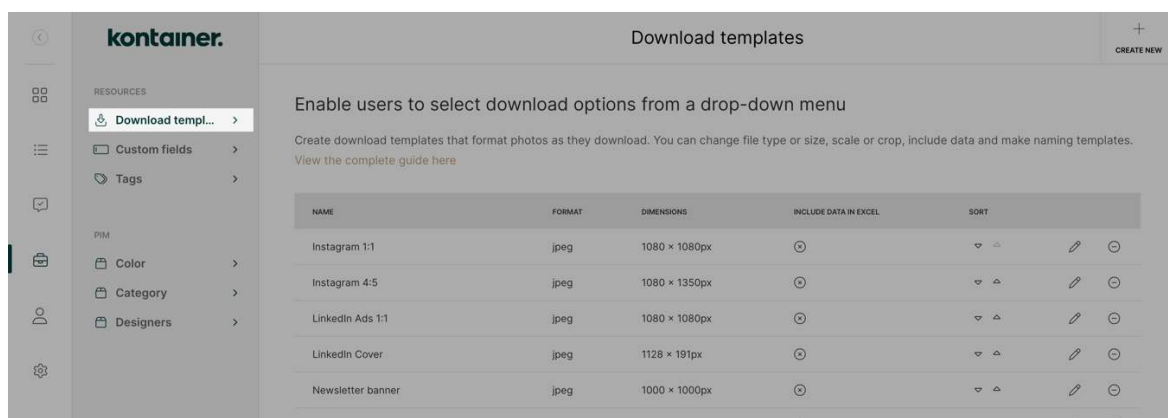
kontainer.

Download templates

CREATE NEW

RESOURCES

Download templ...

Custom fields

Tags

PIM

Color

Category

Designers

Enable users to select download options from a drop-down menu

Create download templates that format photos as they download. You can change file type or size, scale or crop, include data and make naming templates. View the complete guide here

| NAME | FORMAT | DIMENSIONS | INCLUDE DATA IN EXCEL | SORT |
|---|---|---|---|---|
| Instagram 1:1 | jpeg | 1080 × 1080px | | |
| Instagram 4:5 | jpeg | 1080 × 1350px | | |
| LinkedIn Ads 1:1 | jpeg | 1080 × 1080px | | |
| LinkedIn Cover | jpeg | 1128 × 191px | | |
| Newsletter banner | jpeg | 1000 × 1000px | | |